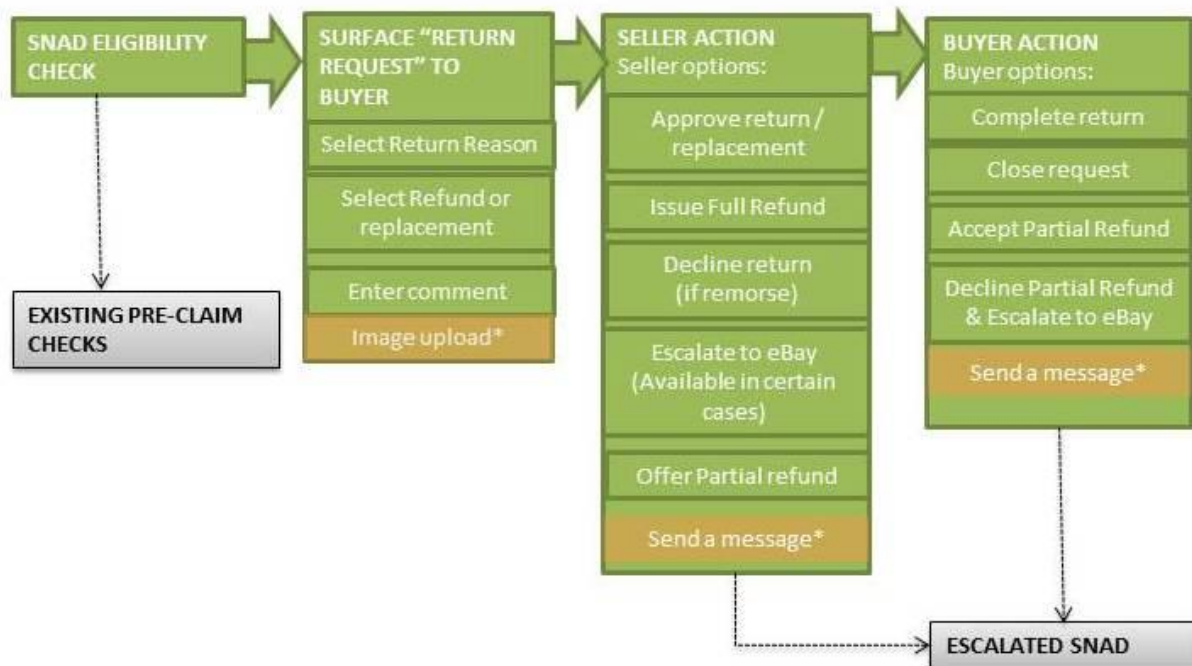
SNAD ELIGIBILITY CHECK

SURFACE "RETURN REQUEST" TO BUYER

Select Return Reason

Select Refund or replacement

Enter comment

Image upload*

SELLER ACTION
Seller options:

Approve return / replacement

Issue Full Refund

Decline return (if remorse)

Escalate to eBay (Available in certain cases)

Offer Partial refund

Send a message*

BUYER ACTION
Buyer options:

Complete return

Close request

Accept Partial Refund

Decline Partial Refund & Escalate to eBay

Send a message*

EXISTING PRE-CLAIM CHECKS

ESCALATED SNAD